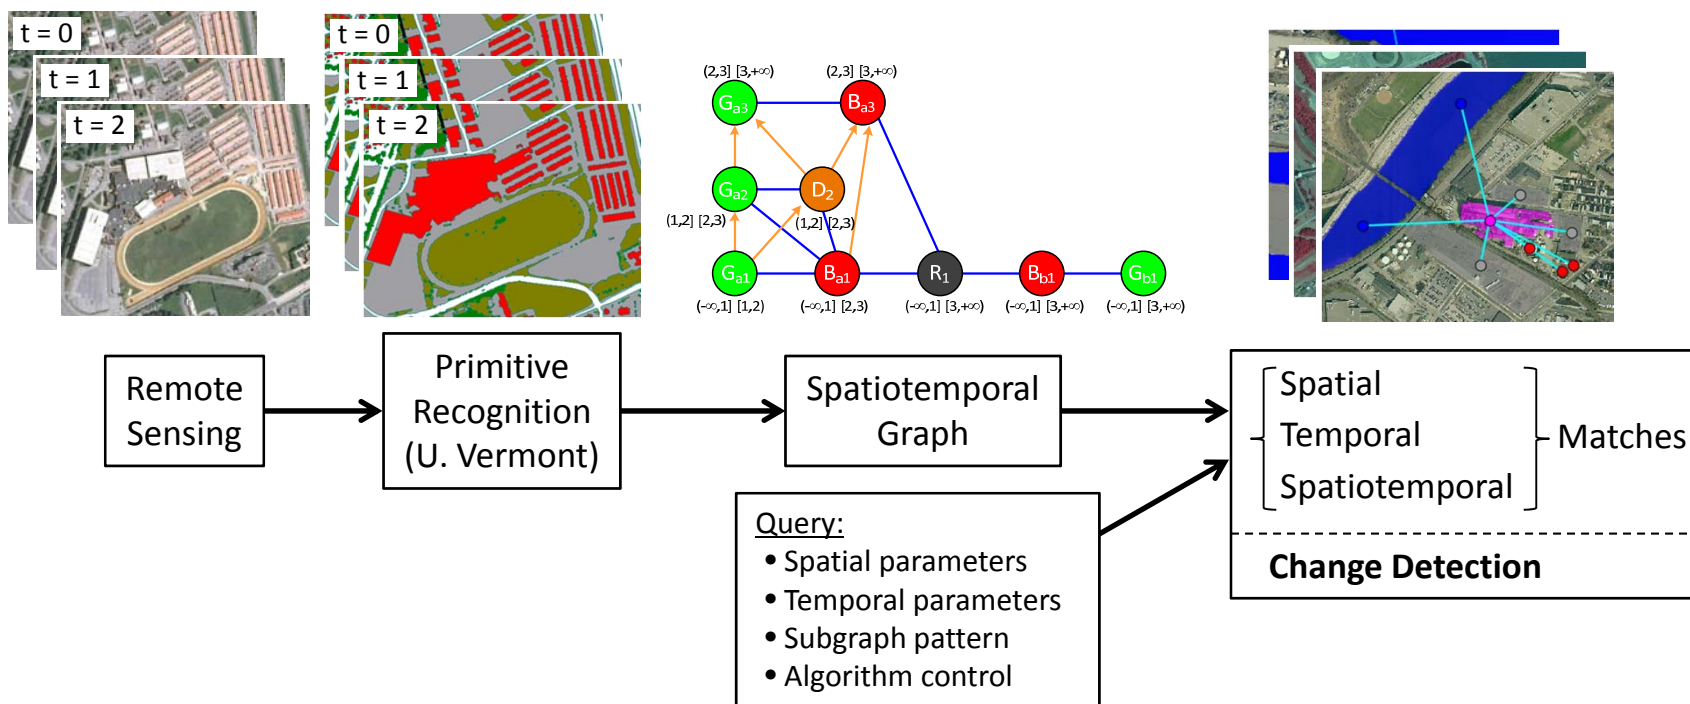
t = 0
t = 1
t = 2

t = 0
t = 1
t = 2

(2,3] [3,+∞)
$G_{a3}$
(2,3] [3,+∞)
$B_{a3}$
$G_{a2}$
$D_2$
(1,2] [2,3)
(1,2] [2,3)
$G_{a1}$
$B_{a1}$
$R_1$
$B_{b1}$
$G_{b1}$
(-∞,1] [1,2)
(-∞,1] [2,3)
(-∞,1] [3,+∞)
(-∞,1] [3,+∞)
(-∞,1] [3,+∞)

Remote Sensing

Primitive Recognition (U. Vermont)

Spatiotemporal Graph

Spatial
Temporal
Spatiotemporal
Matches

Change Detection

Query:
• Spatial parameters
• Temporal parameters
• Subgraph pattern
• Algorithm control